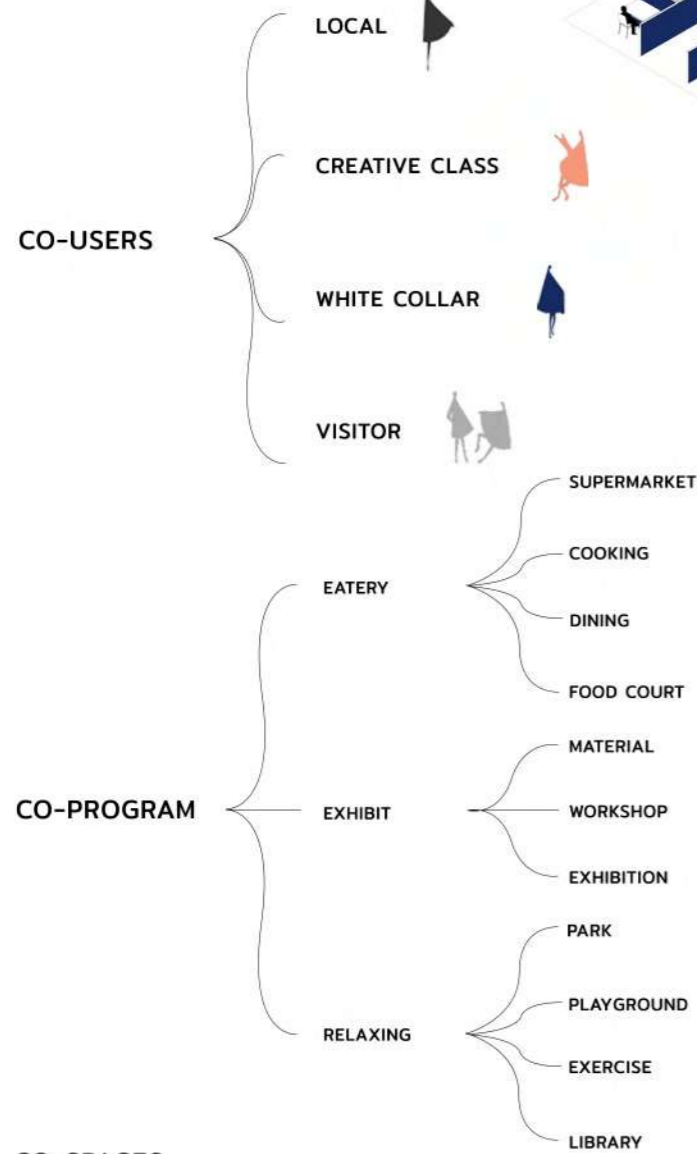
CO-USERS

LOCAL

CREATIVE CLASS

WHITE COLLAR

VISITOR

CO-PROGRAM

EATERY

SUPERMARKET

COOKING

DINING

FOOD COURT

EXHIBIT

MATERIAL

WORKSHOP

EXHIBITION

RELAXING

PARK

PLAYGROUND

EXERCISE

LIBRARY

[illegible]